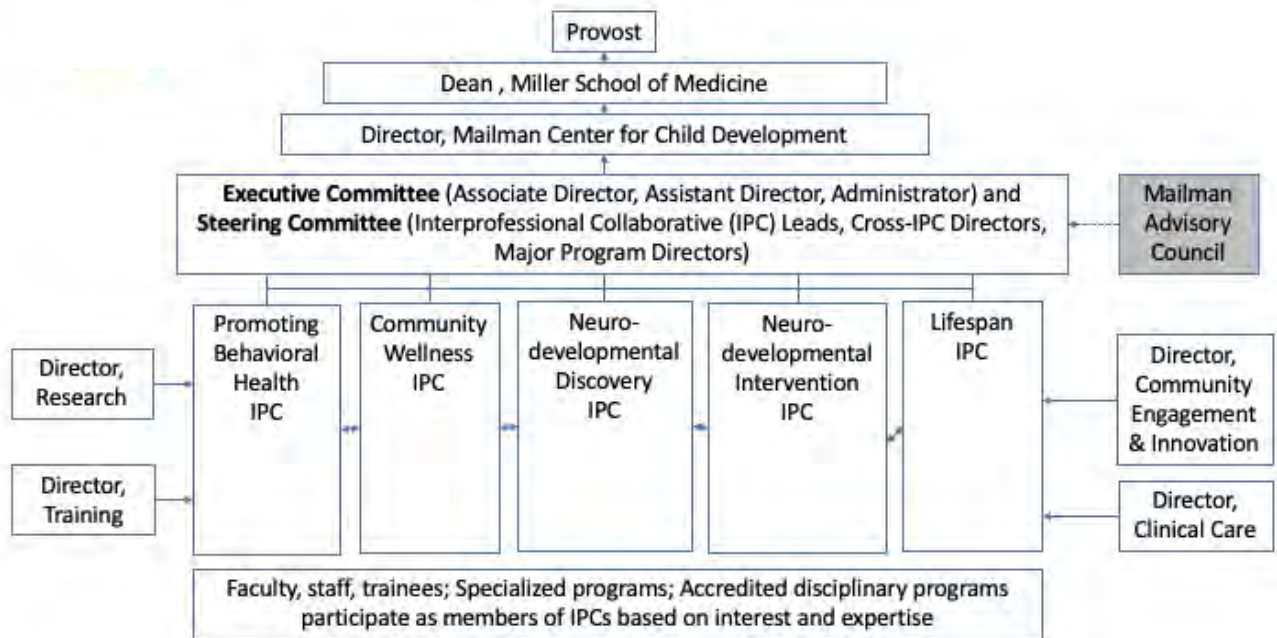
Provost

Dean , Miller School of Medicine

Director, Mailman Center for Child Development

**Executive Committee** (Associate Director, Assistant Director, Administrator) and **Steering Committee** (Interprofessional Collaborative (IPC) Leads, Cross-IPC Directors, Major Program Directors)

Mailman Advisory Council

Director, Research

Director, Training

Promoting Behavioral Health IPC

Community Wellness IPC

Neurodevelopmental Discovery IPC

Neurodevelopmental Intervention IPC

Lifespan IPC

Director, Community Engagement & Innovation

Director, Clinical Care

Faculty, staff, trainees; Specialized programs; Accredited disciplinary programs participate as members of IPCs based on interest and expertise